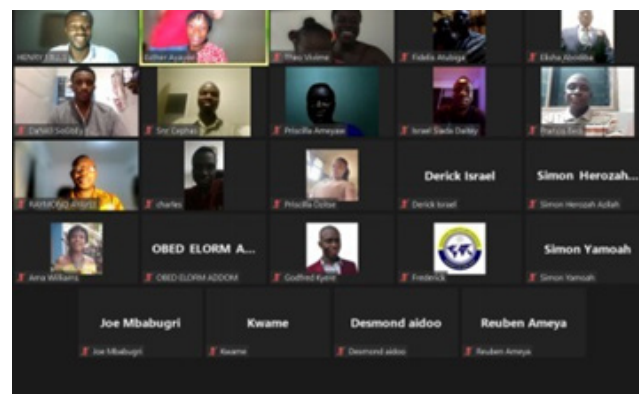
HENRY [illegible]
Esther Ayayee
Theo Vivime
Fidelis Akubiga
Elisha Aboliba
DANIEL SAGBEY
Snr Cephas
Priscilla Ameyaw
Israel Stado Darkey
Francis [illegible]
RAYMOND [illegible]
charles
Priscilla Dotse
Derick Israel
Derick Israel
Simon Herozah...
Simon Herozah Aziah
Ama Williams
OBED ELORM A...
OBED ELORM ADDOM
Godfred Kyeie
Frederick
Simon Yamoah
Simon Yamoah
Joe Mbabugri
Joe Mbabugri
Kwame
Kwame
Desmond aidoo
Desmond aidoo
Reuben Ameya
Reuben Ameya